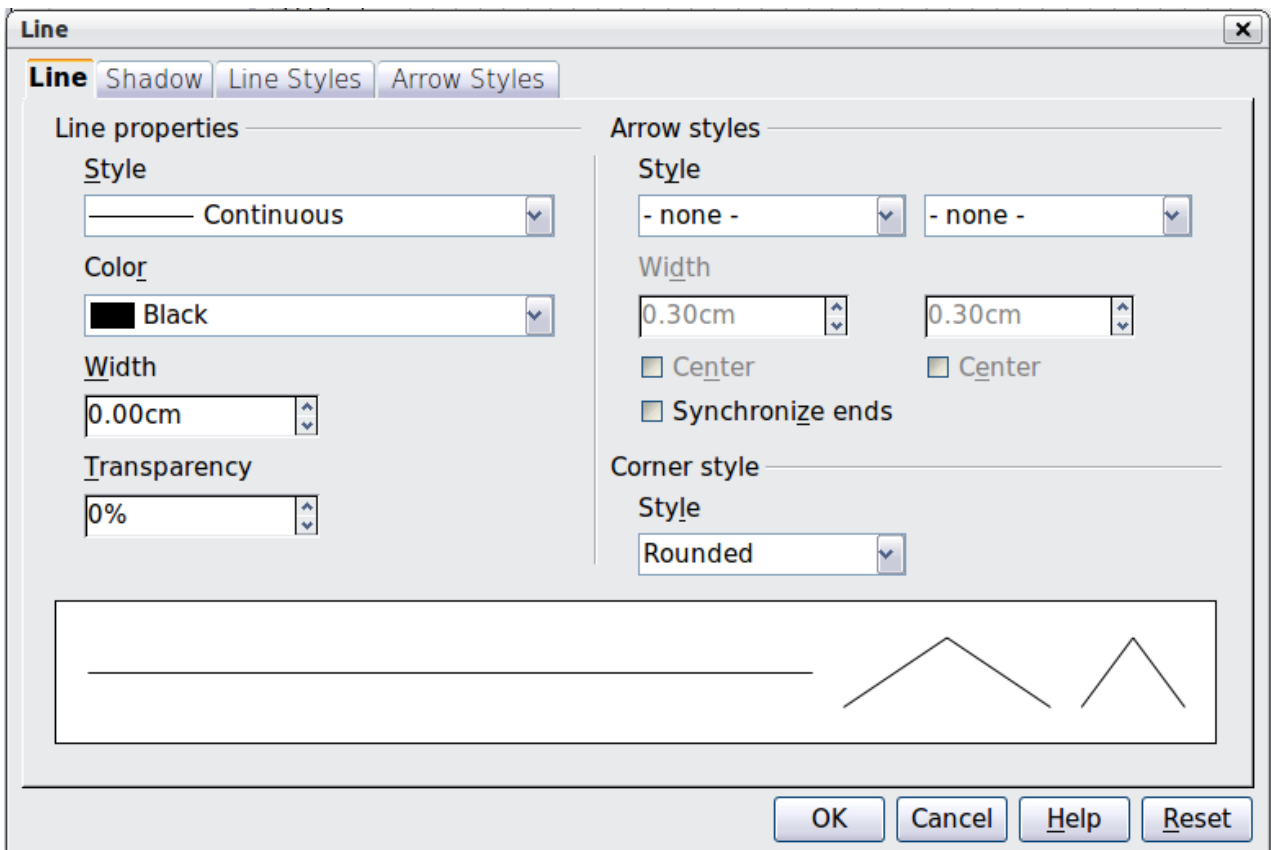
Line

Line | Shadow | Line Styles | Arrow Styles

Line properties

Style

——— Continuous

Color

Black

Width

0.00cm

Transparency

0%

Arrow styles

Style

- none -

- none -

Width

0.30cm

0.30cm

Center

Center

Synchronize ends

Corner style

Style

Rounded

OK

Cancel

Help

Reset